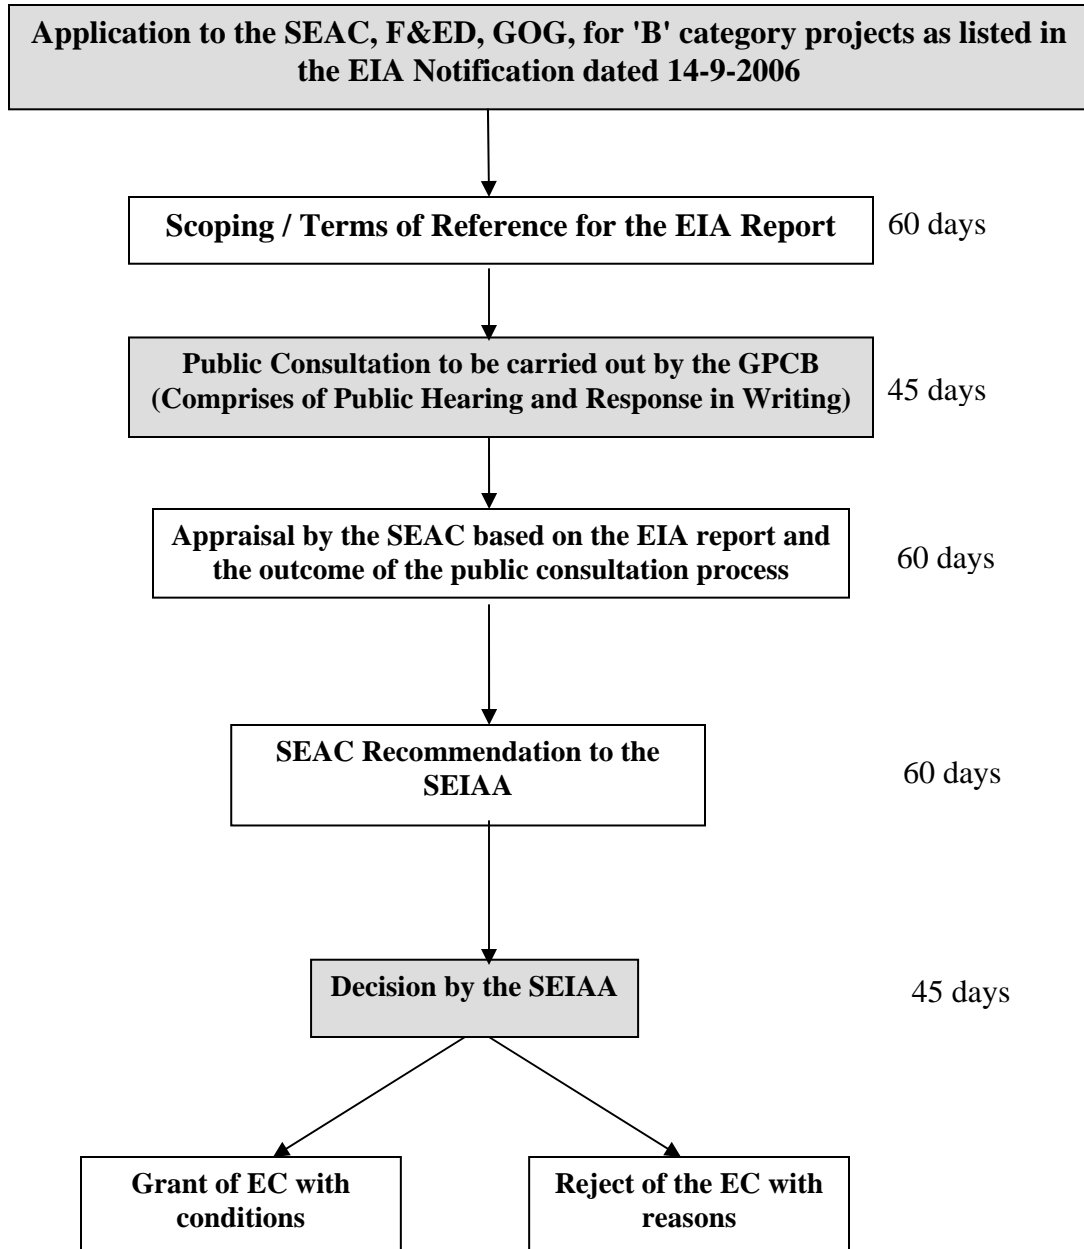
Application to the SEAC, F&ED, GOG, for 'B' category projects as listed in the EIA Notification dated 14-9-2006

Scoping / Terms of Reference for the EIA Report

60 days

Public Consultation to be carried out by the GPCB (Comprises of Public Hearing and Response in Writing)

45 days

Appraisal by the SEAC based on the EIA report and the outcome of the public consultation process

60 days

SEAC Recommendation to the SEIAA

60 days

Decision by the SEIAA

45 days

Grant of EC with conditions

Reject of the EC with reasons